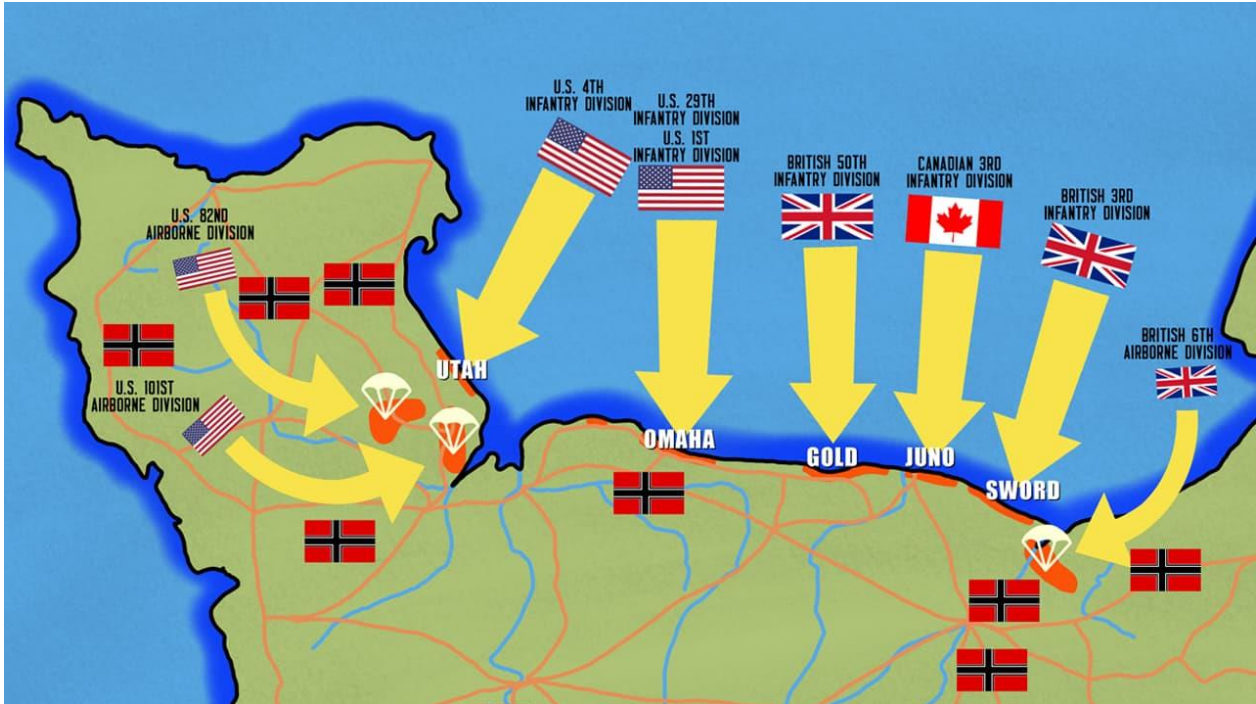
U.S. 82ND AIRBORNE DIVISION

U.S. 101ST AIRBORNE DIVISION

U.S. 4TH INFANTRY DIVISION

U.S. 29TH INFANTRY DIVISION
U.S. 1ST INFANTRY DIVISION

BRITISH 50TH INFANTRY DIVISION

CANADIAN 3RD INFANTRY DIVISION

BRITISH 3RD INFANTRY DIVISION

BRITISH 6TH AIRBORNE DIVISION

UTAH

OMAHA

GOLD

JUNO

SWORD